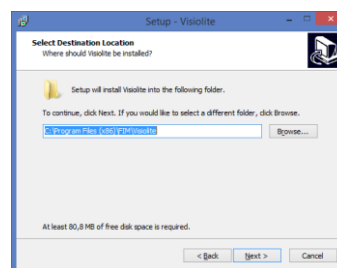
Setup - Visiolite

Select Destination Location
Where should Visiolite be installed?

Setup will install Visiolite into the following folder.

To continue, click Next. If you would like to select a different folder, click Browse.

C:\Program Files (x86)\FIM\Visiolite

Browse...

At least 80,8 MB of free disk space is required.

< Back
Next >
Cancel